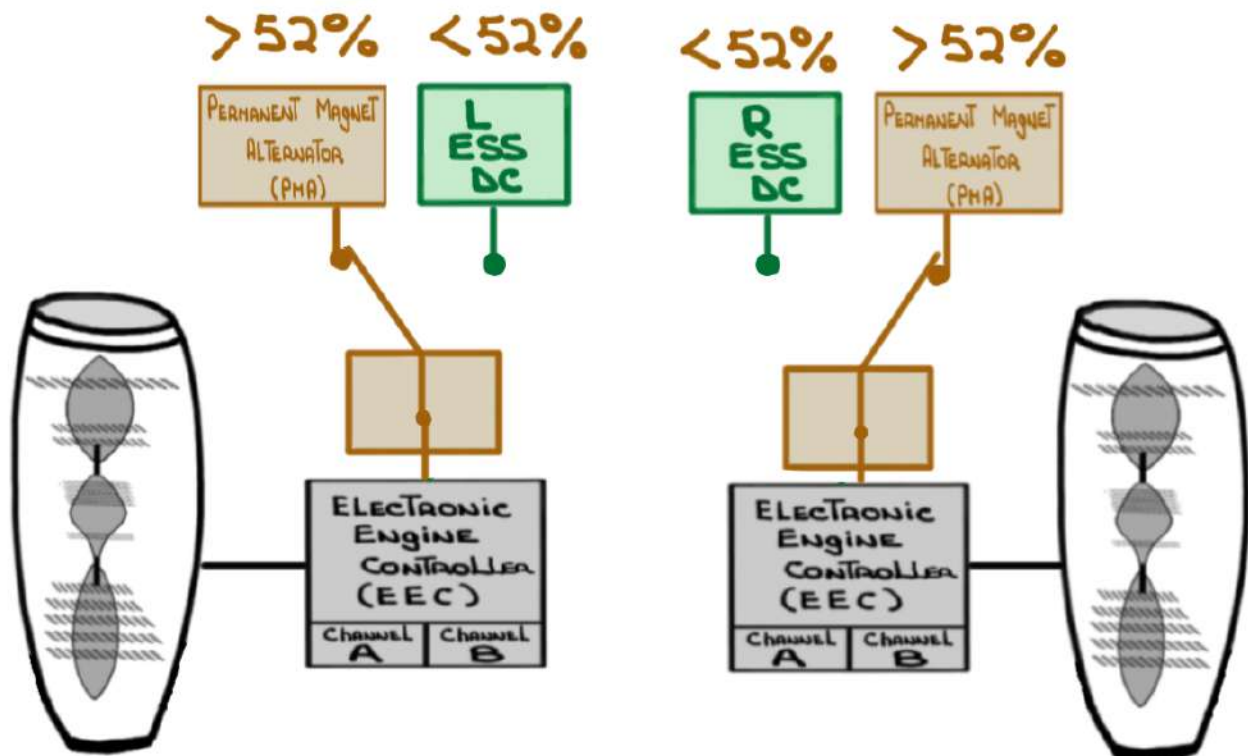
>52%

<52%

<52%

>52%

PERMANENT MAGNET ALTERNATOR (PMA)

L ESS DC

R ESS DC

PERMANENT MAGNET ALTERNATOR (PMA)

ELECTRONIC ENGINE CONTROLLER (EEC)

| CHANNEL A | CHANNEL B |
|---|---|

ELECTRONIC ENGINE CONTROLLER (EEC)

| CHANNEL A | CHANNEL B |
|---|---|